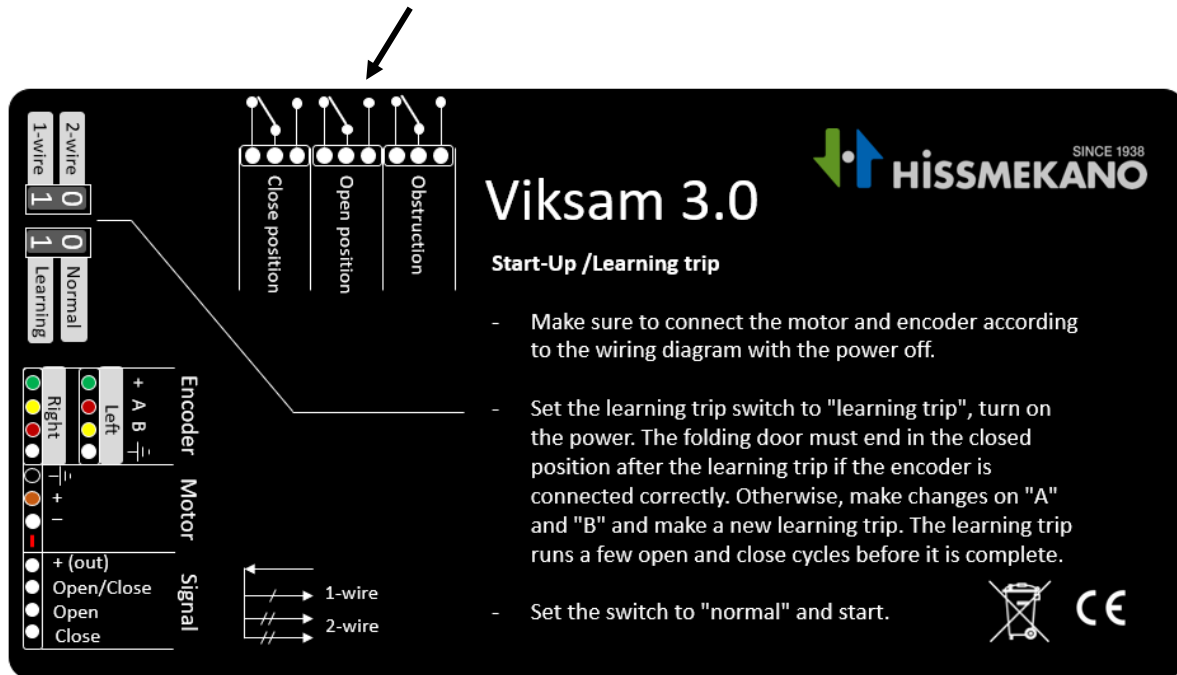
2-wire 0
1-wire 1

0 Normal
1 Learning

Close position
Open position
Obstruction

HISSMEKANO
SINCE 1938

Viksam 3.0

Start-Up /Learning trip

- Make sure to connect the motor and encoder according to the wiring diagram with the power off.

- Set the learning trip switch to "learning trip", turn on the power. The folding door must end in the closed position after the learning trip if the encoder is connected correctly. Otherwise, make changes on "A" and "B" and make a new learning trip. The learning trip runs a few open and close cycles before it is complete.

- Set the switch to "normal" and start.

Encoder
Right
Left
+
A
B
⏚

Motor
⏚
+
–

Signal
+ (out)
Open/Close
Open
Close

1-wire
2-wire

CE